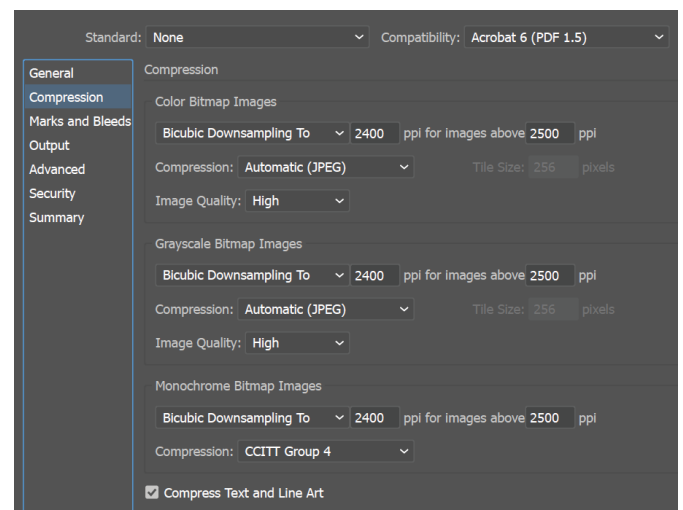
Standard: None

Compatibility: Acrobat 6 (PDF 1.5)

General
Compression
Marks and Bleeds
Output
Advanced
Security
Summary

Compression

Color Bitmap Images

Bicubic Downsampling To 2400 ppi for images above 2500 ppi

Compression: Automatic (JPEG) Tile Size: 256 pixels

Image Quality: High

Grayscale Bitmap Images

Bicubic Downsampling To 2400 ppi for images above 2500 ppi

Compression: Automatic (JPEG) Tile Size: 256 pixels

Image Quality: High

Monochrome Bitmap Images

Bicubic Downsampling To 2400 ppi for images above 2500 ppi

Compression: CCITT Group 4

Compress Text and Line Art